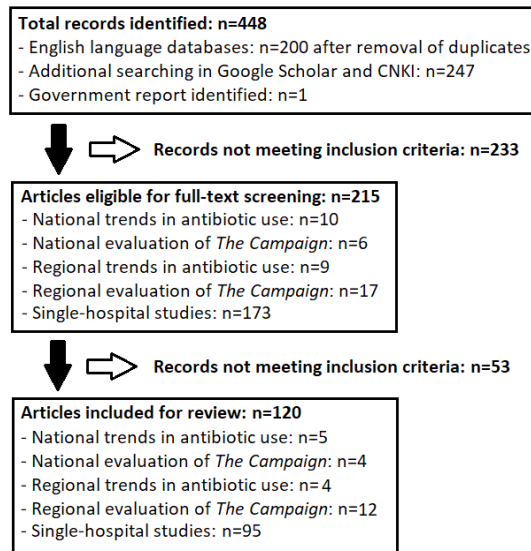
Total records identified: n=448
- English language databases: n=200 after removal of duplicates
- Additional searching in Google Scholar and CNKI: n=247
- Government report identified: n=1

Records not meeting inclusion criteria: n=233

Articles eligible for full-text screening: n=215
- National trends in antibiotic use: n=10
- National evaluation of *The Campaign*: n=6
- Regional trends in antibiotic use: n=9
- Regional evaluation of *The Campaign*: n=17
- Single-hospital studies: n=173

Records not meeting inclusion criteria: n=53

Articles included for review: n=120
- National trends in antibiotic use: n=5
- National evaluation of *The Campaign*: n=4
- Regional trends in antibiotic use: n=4
- Regional evaluation of *The Campaign*: n=12
- Single-hospital studies: n=95